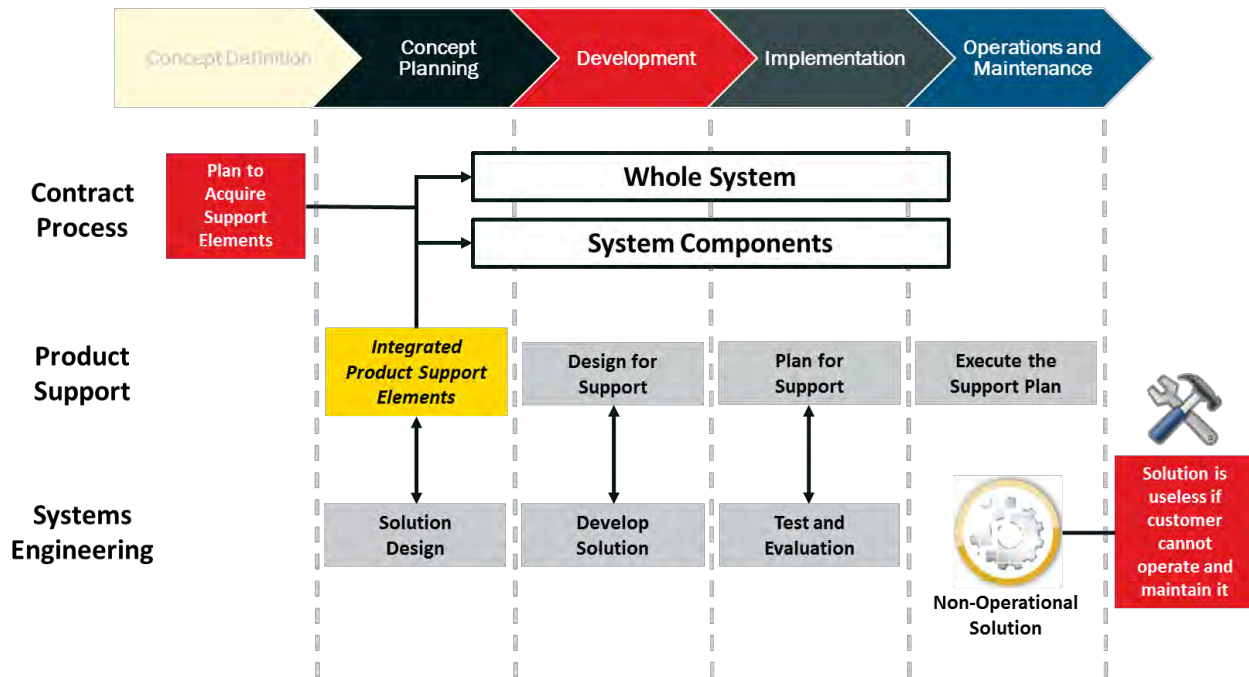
Concept Definition

Concept Planning

Development

Implementation

Operations and Maintenance

Contract Process

Plan to Acquire Support Elements

Whole System

System Components

Product Support

Integrated Product Support Elements

Design for Support

Plan for Support

Execute the Support Plan

Systems Engineering

Solution Design

Develop Solution

Test and Evaluation

Non-Operational Solution

Solution is useless if customer cannot operate and maintain it